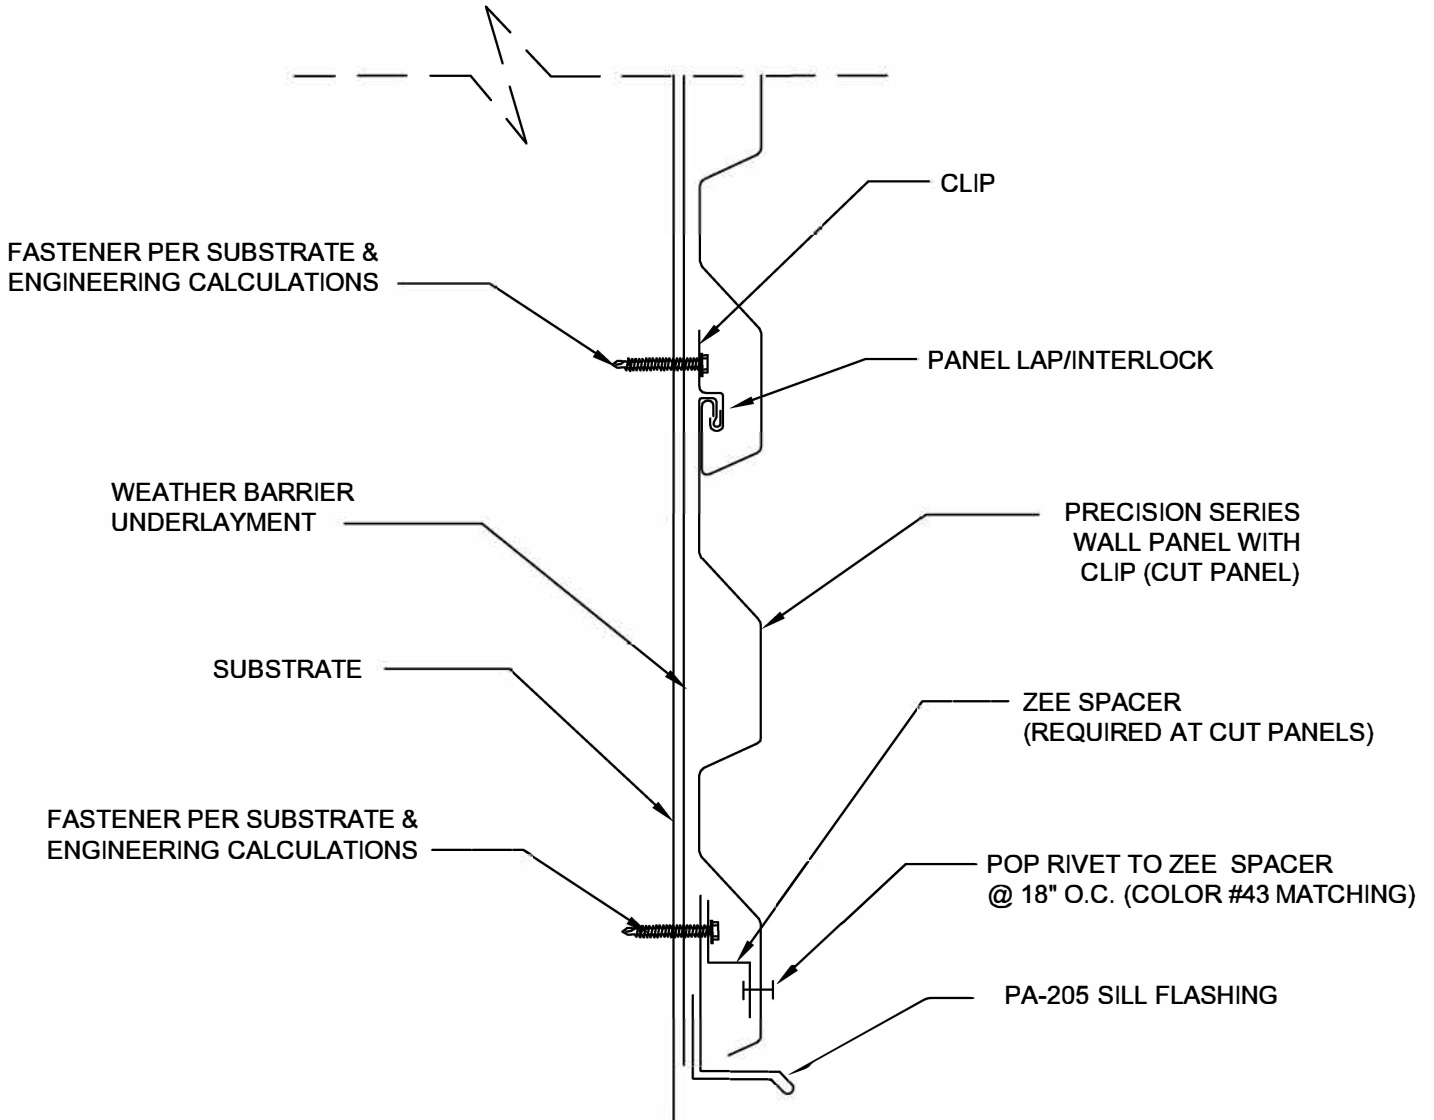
CLIP

FASTENER PER SUBSTRATE & ENGINEERING CALCULATIONS

PANEL LAP/INTERLOCK

WEATHER BARRIER UNDERLAYMENT

PRECISION SERIES WALL PANEL WITH CLIP (CUT PANEL)

SUBSTRATE

ZEE SPACER (REQUIRED AT CUT PANELS)

FASTENER PER SUBSTRATE & ENGINEERING CALCULATIONS

POP RIVET TO ZEE SPACER @ 18" O.C. (COLOR #43 MATCHING)

PA-205 SILL FLASHING